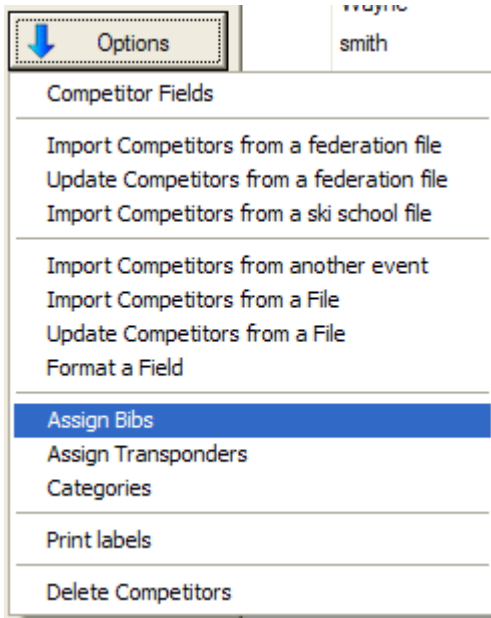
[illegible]
Options
smith

Competitor Fields

Import Competitors from a federation file
Update Competitors from a federation file
Import Competitors from a ski school file

Import Competitors from another event
Import Competitors from a File
Update Competitors from a File
Format a Field

Assign Bibs
Assign Transponders
Categories

Print labels

Delete Competitors